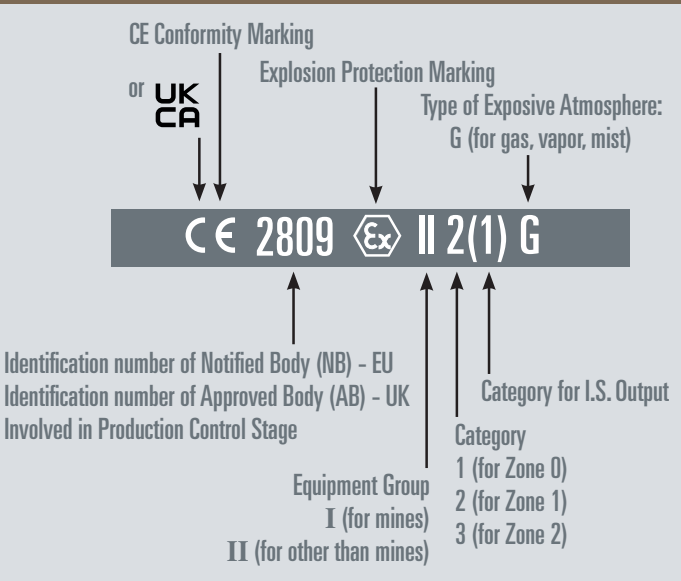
CE Conformity Marking

or UK CA

Explosion Protection Marking

Type of Exposive Atmosphere:
G (for gas, vapor, mist)

CE 2809 Ex II 2(1) G

Identification number of Notified Body (NB) - EU
Identification number of Approved Body (AB) - UK
Involved in Production Control Stage

Category for I.S. Output

Category
1 (for Zone 0)
2 (for Zone 1)
3 (for Zone 2)

Equipment Group
I (for mines)
II (for other than mines)